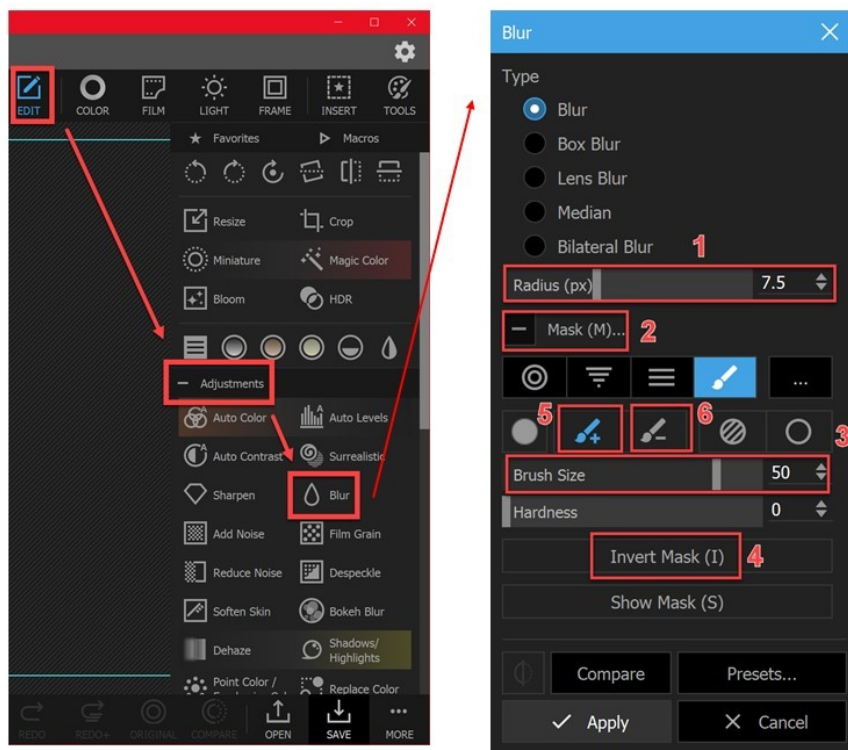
EDIT COLOR FILM LIGHT FRAME INSERT TOOLS

Favorites Macros

Resize Crop
Miniature Magic Color
Bloom HDR

Adjustments

Auto Color Auto Levels
Auto Contrast Surrealistic
Sharpen Blur
Add Noise Film Grain
Reduce Noise Despeckle
Soften Skin Bokeh Blur
Dehaze Shadows/ Highlights
Point Color / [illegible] Replace Color

REDO REDO+ ORIGINAL COMPARE OPEN SAVE MORE

Blur

Type
Blur
Box Blur
Lens Blur
Median
Bilateral Blur 1

Radius (px) 7.5

Mask (M)... 2

...

5 6 3

Brush Size 50

Hardness 0

Invert Mask (I) 4

Show Mask (S)

Compare Presets...

Apply Cancel